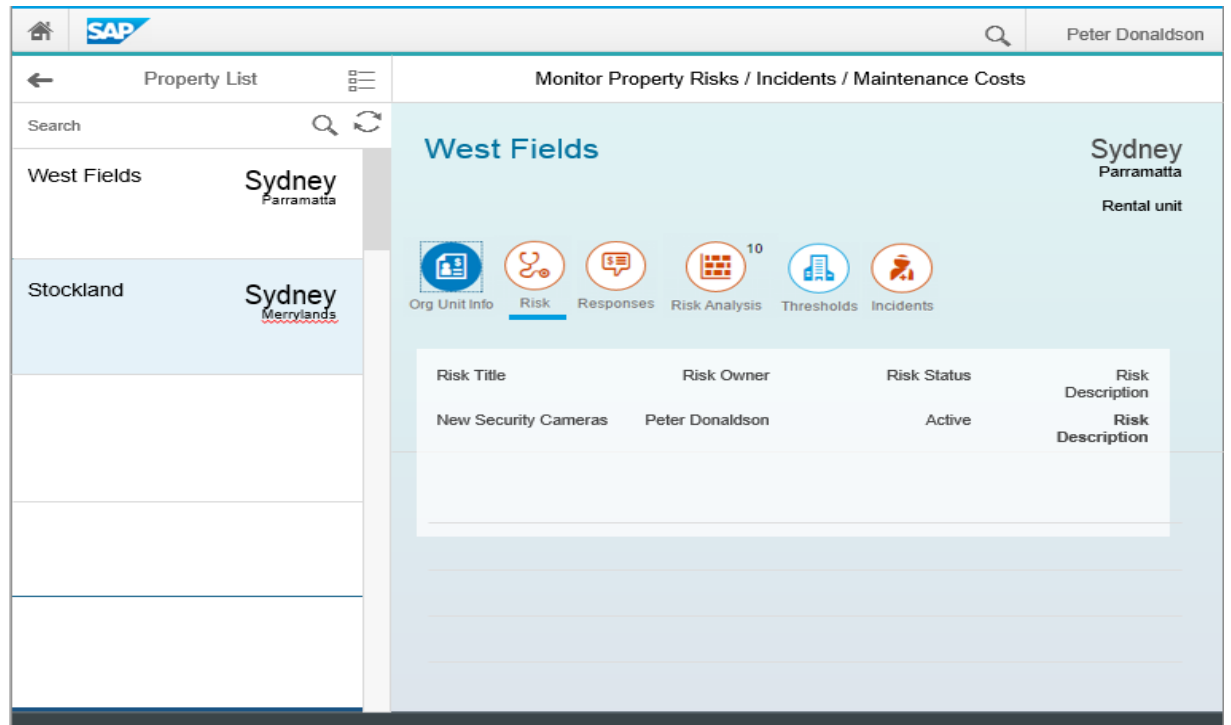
SAP

Peter Donaldson

Property List

Monitor Property Risks / Incidents / Maintenance Costs

Search

West Fields
Sydney
Parramatta

Stockland
Sydney
Merrylands

West Fields

Sydney
Parramatta

Rental unit

Org Unit Info
Risk
Responses
10
Risk Analysis
Thresholds
Incidents

| Risk Title | Risk Owner | Risk Status | Risk Description |
|---|---|---|---|
| New Security Cameras | Peter Donaldson | Active | Risk Description |